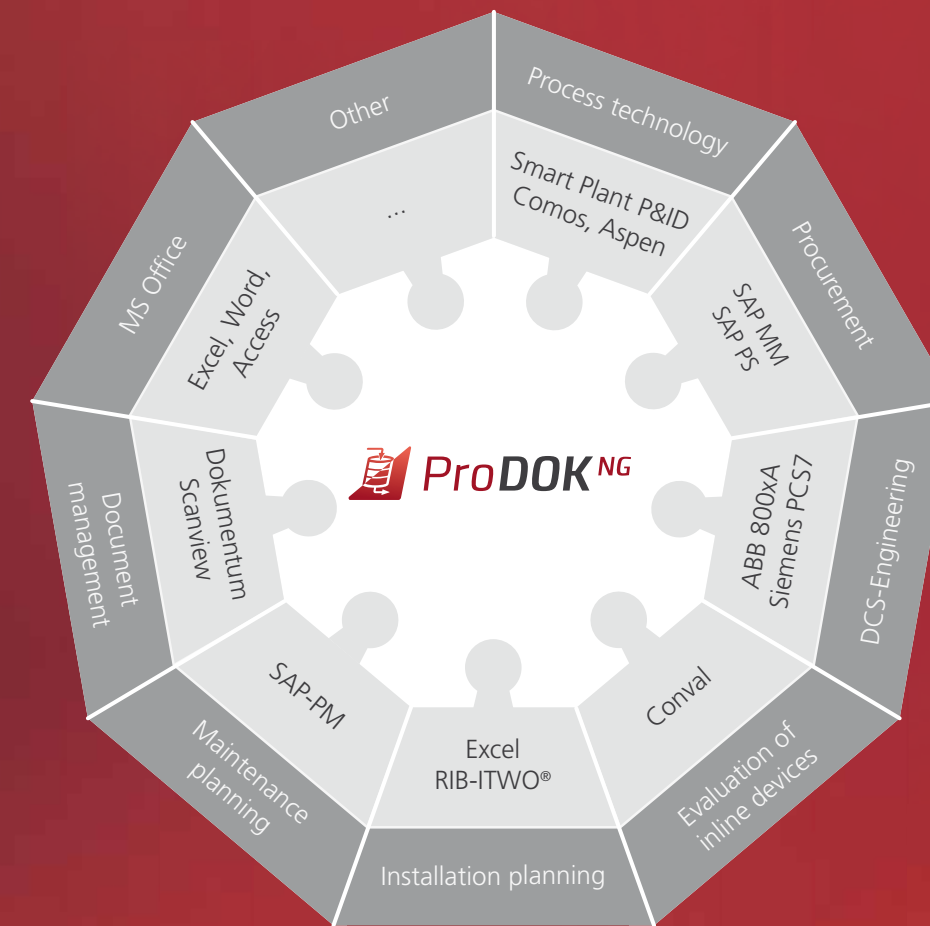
ProDOK NG

Process technology

Smart Plant P&ID Comos, Aspen

Procurement

SAP MM SAP PS

DCS-Engineering

ABB 800xA Siemens PCS7

Evaluation of inline devices

Conval

Installation planning

Excel RIB-ITWO®

Maintenance planning

SAP-PM

Document management

Dokumentum Scanview

MS Office

Excel, Word, Access

Other

...